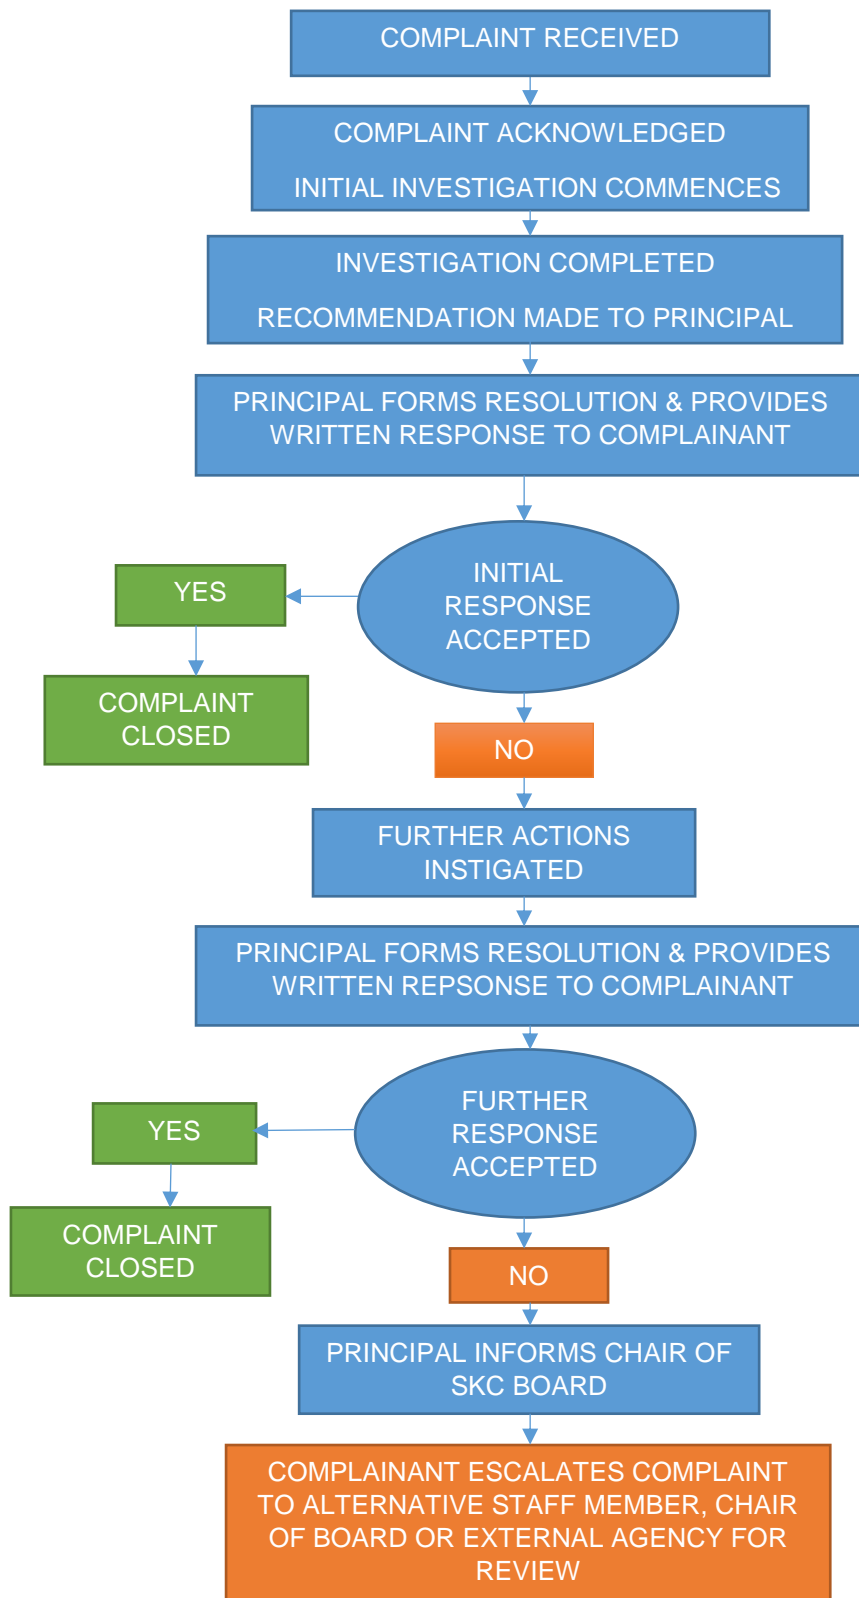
COMPLAINT RECEIVED

COMPLAINT ACKNOWLEDGED

INITIAL INVESTIGATION COMMENCES

INVESTIGATION COMPLETED

RECOMMENDATION MADE TO PRINCIPAL

PRINCIPAL FORMS RESOLUTION & PROVIDES WRITTEN RESPONSE TO COMPLAINANT

INITIAL RESPONSE ACCEPTED

YES

COMPLAINT CLOSED

NO

FURTHER ACTIONS INSTIGATED

PRINCIPAL FORMS RESOLUTION & PROVIDES WRITTEN REPSONSE TO COMPLAINANT

FURTHER RESPONSE ACCEPTED

YES

COMPLAINT CLOSED

NO

PRINCIPAL INFORMS CHAIR OF SKC BOARD

COMPLAINANT ESCALATES COMPLAINT TO ALTERNATIVE STAFF MEMBER, CHAIR OF BOARD OR EXTERNAL AGENCY FOR REVIEW